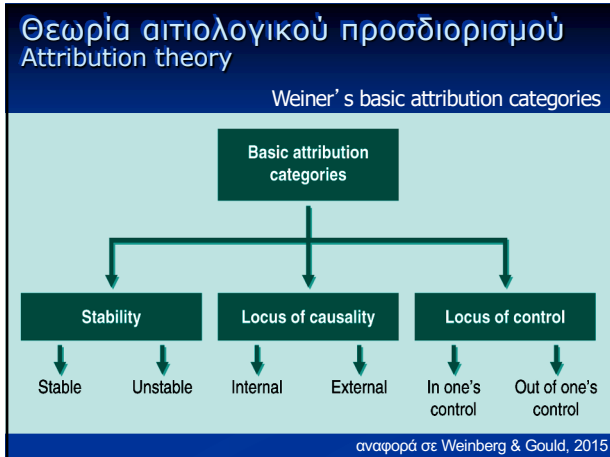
Θεωρία αιτιολογικού προσδιορισμού
Attribution theory

Weiner's basic attribution categories

Basic attribution categories

Stability

Locus of causality

Locus of control

Stable

Unstable

Internal

External

In one's control

Out of one's control

αναφορά σε Weinberg & Gould, 2015